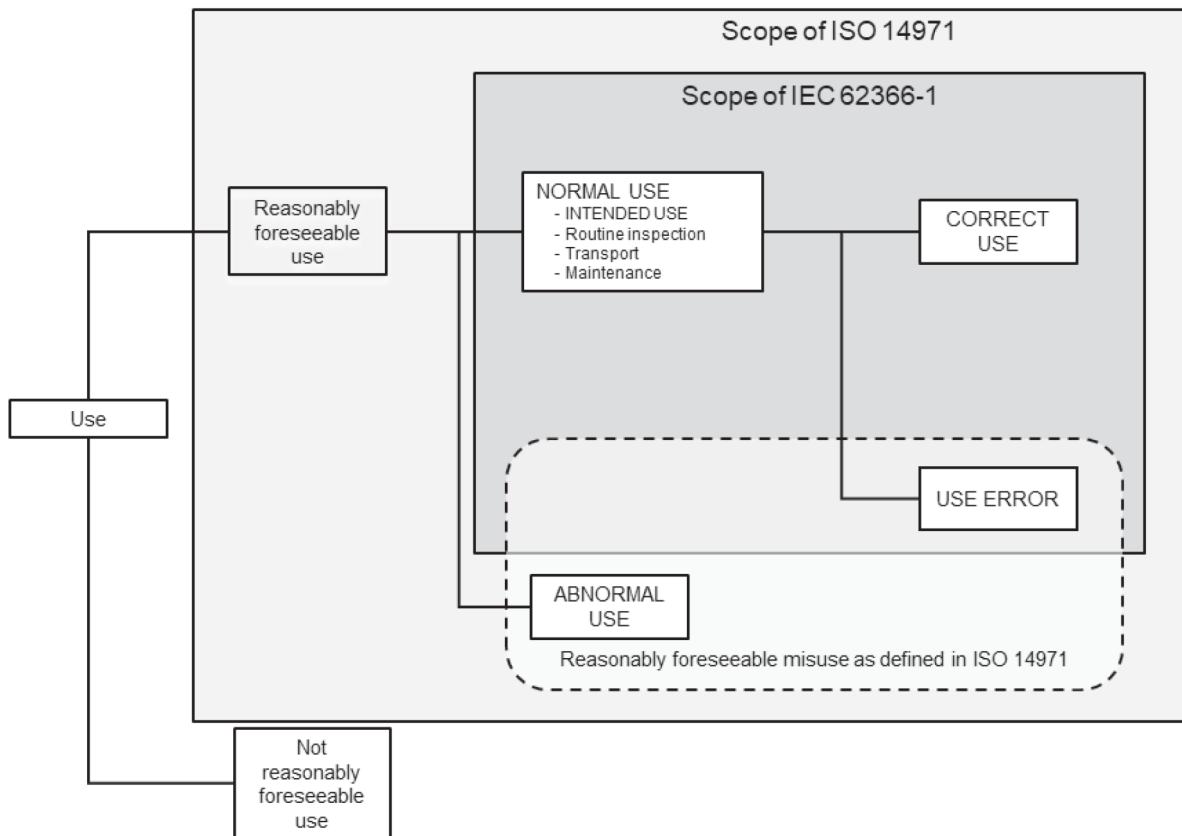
Scope of ISO 14971

Scope of IEC 62366-1

Reasonably foreseeable use

NORMAL USE
- INTENDED USE
- Routine inspection
- Transport
- Maintenance

CORRECT USE

Use

USE ERROR

ABNORMAL USE

Reasonably foreseeable misuse as defined in ISO 14971

Not reasonably foreseeable use